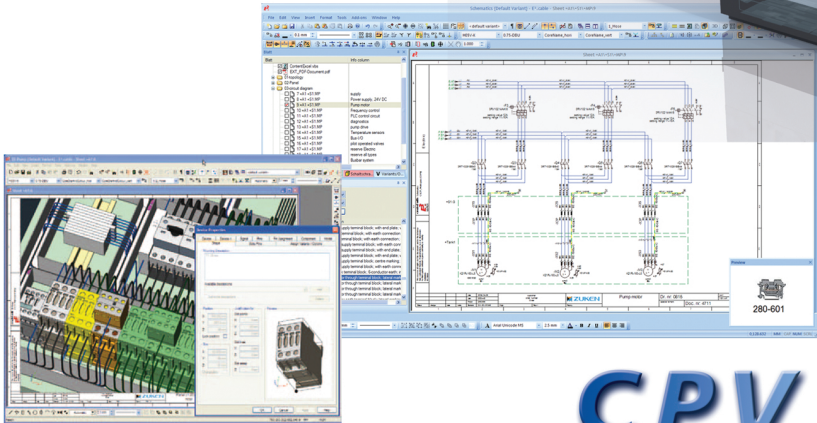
Schematics (Default Variant) - E¹ cable - Sheet =A1+S1/=AP/1

File Edit View Insert Format Tools Add-ons Window Help

Sheet =A1+S1/=AP/1

Excel.xls

Cabinet.xls

EXT_PDF-Document.pdf

supply

Power supply 24V DC

Pump motor

Frequency control

PLC control circuit

diagnostics

pump drive

Temperature sensors

Bus I/O

pilot operated valves

reserve Electric

reserve all types

Busbar system

Pump motor

Arial Unicode MS

Preview

280-601

ZUKEN

Device Properties

OK Cancel Help

CPV